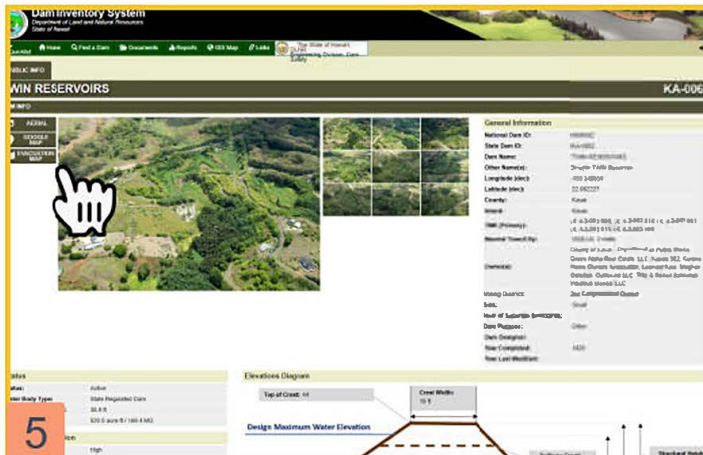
Dam Inventory System
Department of Land and Natural Resources
State of Hawaii

Home
Find a Dam
Documents
Reports
GIS Map
Links

The State of Hawaii
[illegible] Engineering Division, Dam Safety

PUBLIC INFO

WIN RESERVOIRS

KA-006

INFO

AERIAL
GOOGLE MAP
EVACUATION MAP

General Information

National Dam ID:
State Dam ID:
Dam Name:
Other Name(s):
Longitude (dec):
Latitude (dec):
County:
Island:
TMK (Primary):
Nearest Town/City:
Owner(s):
Voting District:
Size:
Hazard Potential:
Dam Purpose:
Dam Designer:
Year Completed:
Year Last Modified:

Kauai
Kauai
Small
Other

Status
Status: Active
Water Body Type: State Regulated Dam

High

Elevations Diagram

Top of Crest:

Crest Width:

Design Maximum Water Elevation

5